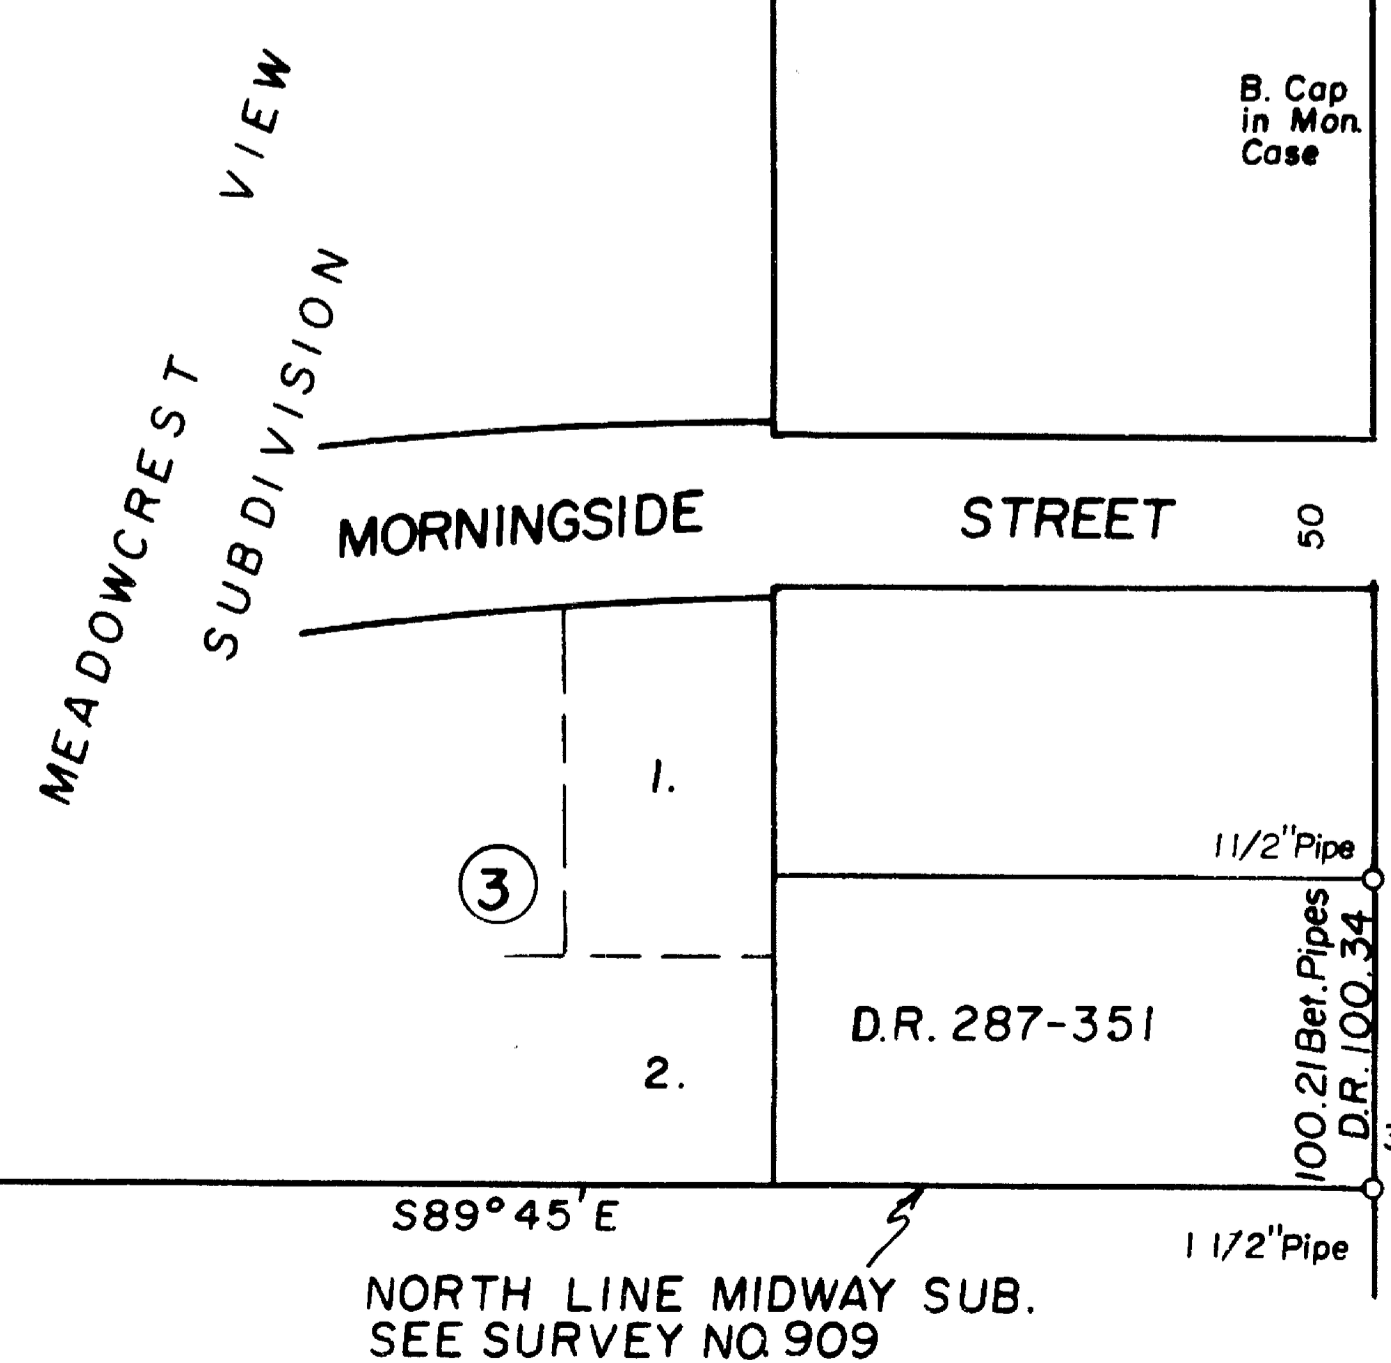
MEADOWCREST VIEW SUBDIVISION

B. Cap in Mon. Case

MORNINGSIDE STREET 50

1.

3

2.

11/2" Pipe

D.R. 287-351

100.21 Bet. Pipes D.R. 100.34

S89°45'E

1 1/2" Pipe

NORTH LINE MIDWAY SUB. SEE SURVEY NO. 909